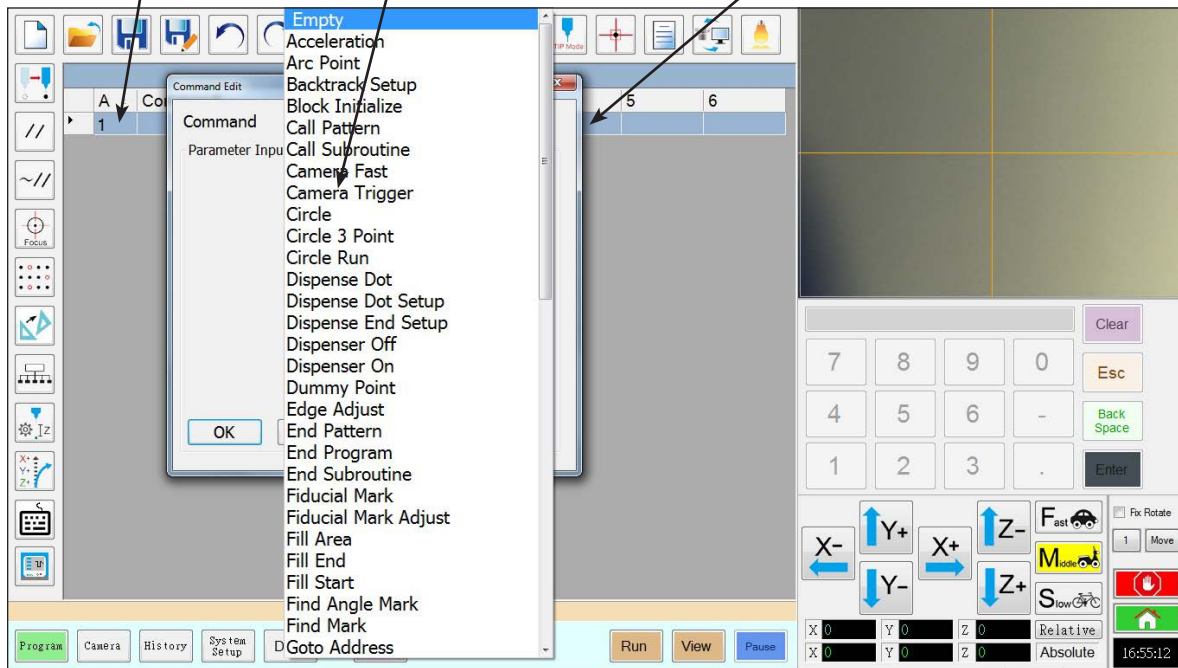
TIP Mode

| A | Co | | | | 5 | 6 |
|---|---|---|---|---|---|---|
| 1 | | | | | | |

Command Edit

Command

Parameter Inpu

OK

Empty
Acceleration
Arc Point
Backtrack Setup
Block Initialize
Call Pattern
Call Subroutine
Camera Fast
Camera Trigger
Circle
Circle 3 Point
Circle Run
Dispense Dot
Dispense Dot Setup
Dispense End Setup
Dispenser Off
Dispenser On
Dummy Point
Edge Adjust
End Pattern
End Program
End Subroutine
Fiducial Mark
Fiducial Mark Adjust
Fill Area
Fill End
Fill Start
Find Angle Mark
Find Mark
Goto Address

Focus

Clear
7 8 9 0 Esc
4 5 6 - Back Space
1 2 3 . Enter

X- Y+ Y- X+ Z- Z+ Fast Middle Slow

Fix Rotate
1 Move

X 0 Y 0 Z 0 Relative
X 0 Y 0 Z 0 Absolute

16:55:12

Program Camera History System Setup D Run View Pause